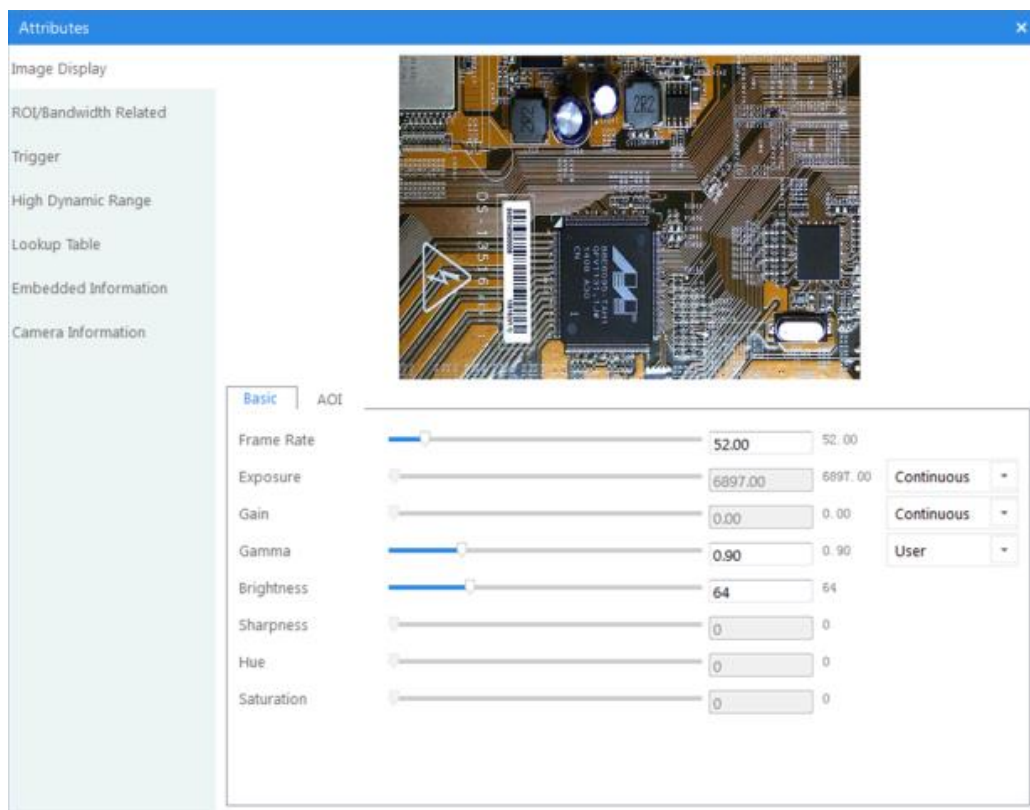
Attributes
×

Image Display
ROI/Bandwidth Related
Trigger
High Dynamic Range
Lookup Table
Embedded Information
Camera Information

2R2

Basic AOI

| | | | |
|---|---|---|---|
| Frame Rate | 52.00 | 52.00 | |
| Exposure | 6897.00 | 6897.00 | Continuous |
| Gain | 0.00 | 0.00 | Continuous |
| Gamma | 0.90 | 0.90 | User |
| Brightness | 64 | 64 | |
| Sharpness | 0 | 0 | |
| Hue | 0 | 0 | |
| Saturation | 0 | 0 | |